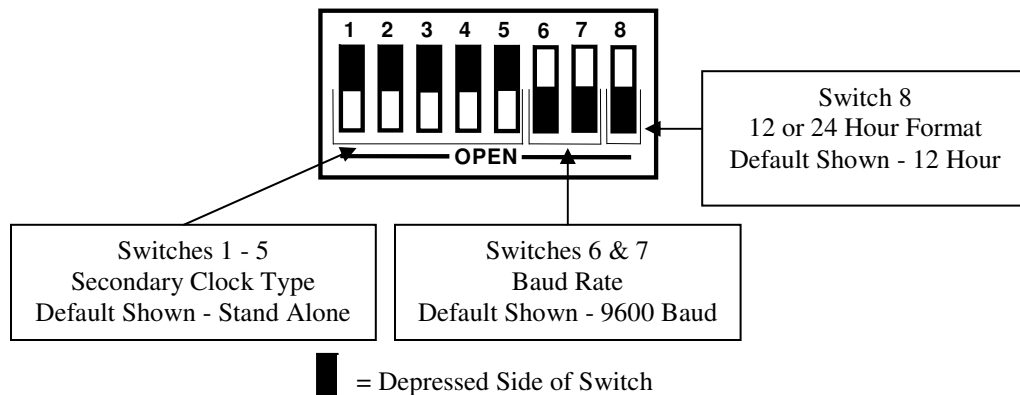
1 2 3 4 5 6 7 8

OPEN

Switch 8
12 or 24 Hour Format
Default Shown - 12 Hour

Switches 1 - 5
Secondary Clock Type
Default Shown - Stand Alone

Switches 6 & 7
Baud Rate
Default Shown - 9600 Baud

= Depressed Side of Switch